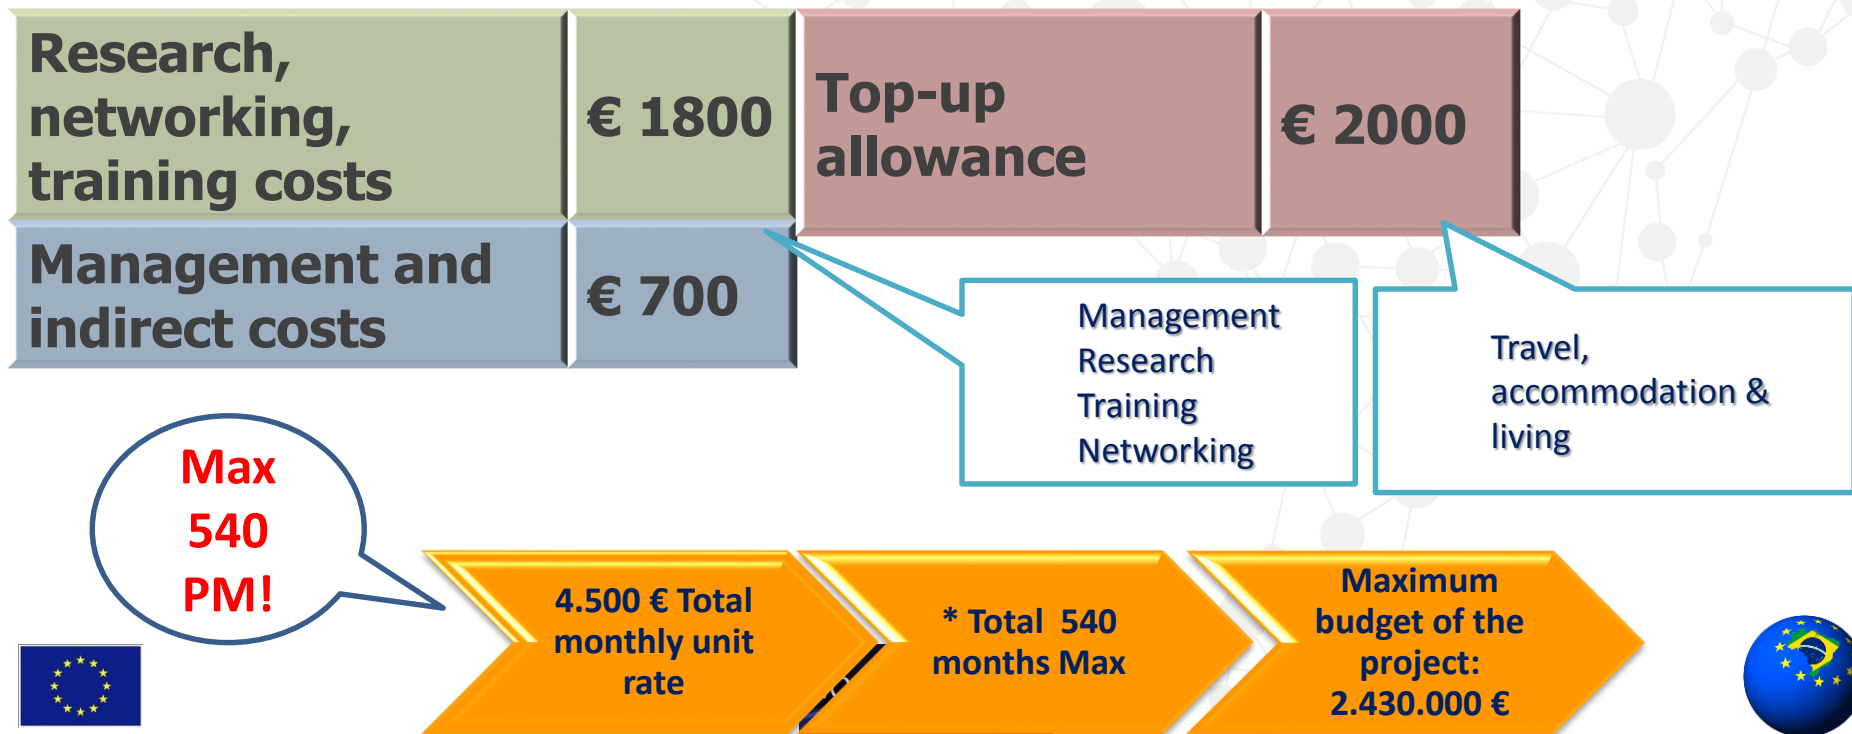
Research, networking, training costs

€ 1800

Top-up allowance

€ 2000

Management and indirect costs

€ 700

Management
Research
Training
Networking

Travel, accommodation & living

Max 540 PM!

4.500 € Total monthly unit rate

* Total 540 months Max

Maximum budget of the project: 2.430.000 €